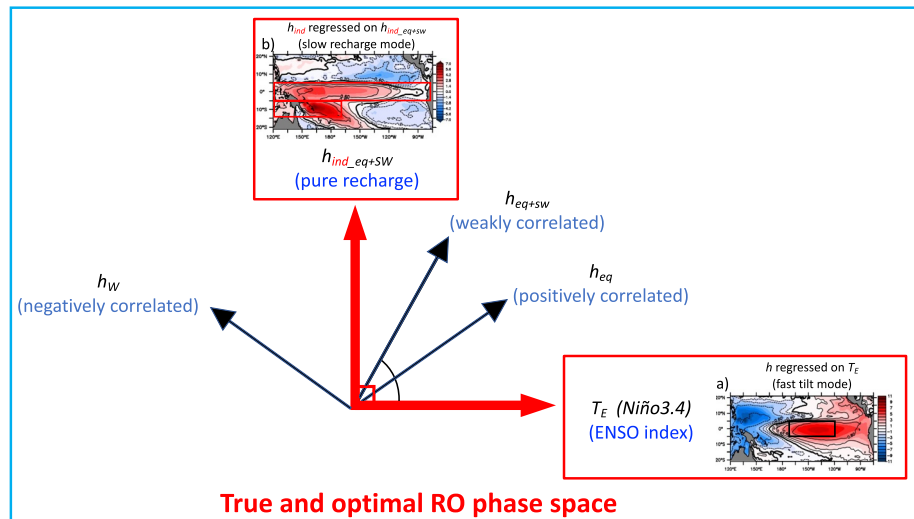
$h_{ind}$ regressed on $h_{ind\_eq+sw}$ (slow recharge mode)

b)

20°N 10°N 0° 10°S 20°S

120°E 150°E 180° 150°W 120°W 90°W

$h_{ind\_eq+SW}$
(pure recharge)

$h_{eq+sw}$
(weakly correlated)

$h_{W}$
(negatively correlated)

$h_{eq}$
(positively correlated)

$h$ regressed on $T_E$
(fast tilt mode)

a)

$T_E$ (Niño3.4)
(ENSO index)

10°N 0° 10°S 20°S

120°E 150°E 180° 150°W 120°W 90°W

True and optimal RO phase space